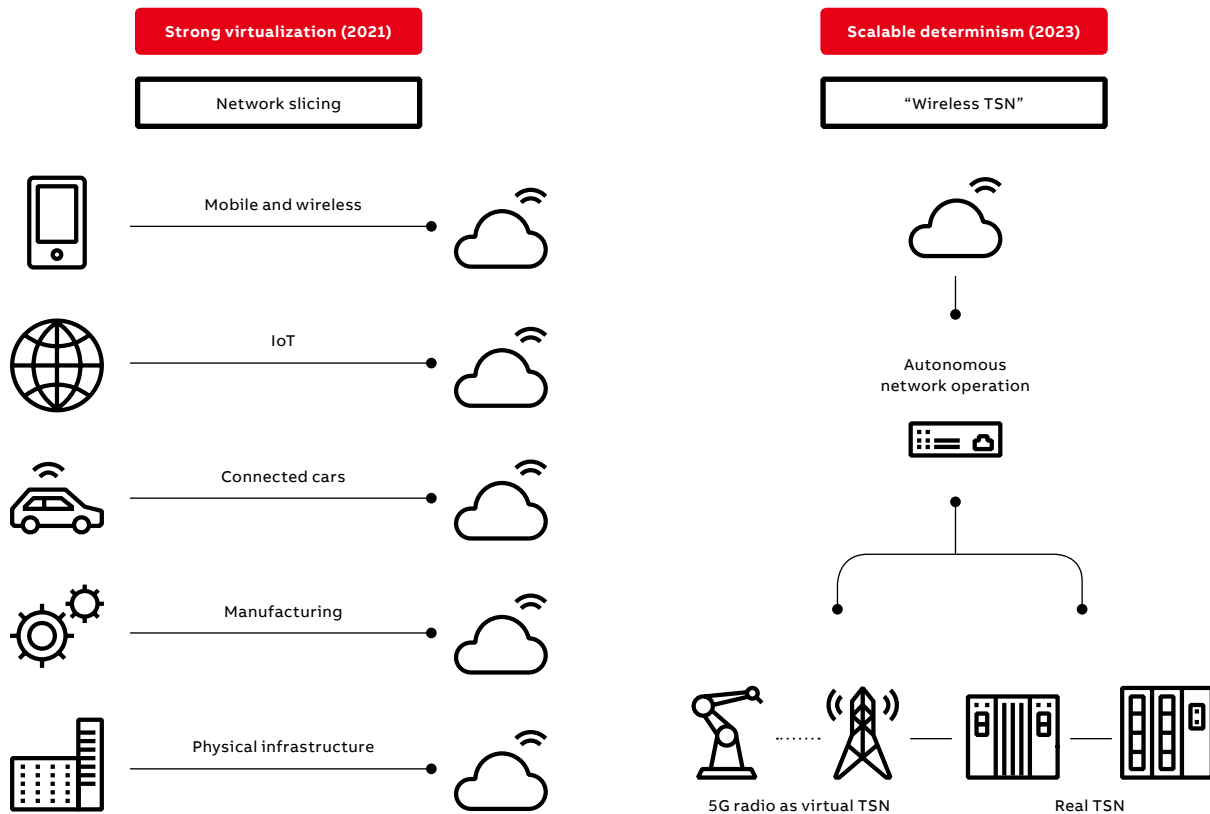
Strong virtualization (2021)

Network slicing

Mobile and wireless

IoT

Connected cars

Manufacturing

Physical infrastructure

Scalable determinism (2023)

“Wireless TSN”

Autonomous network operation

5G radio as virtual TSN

Real TSN